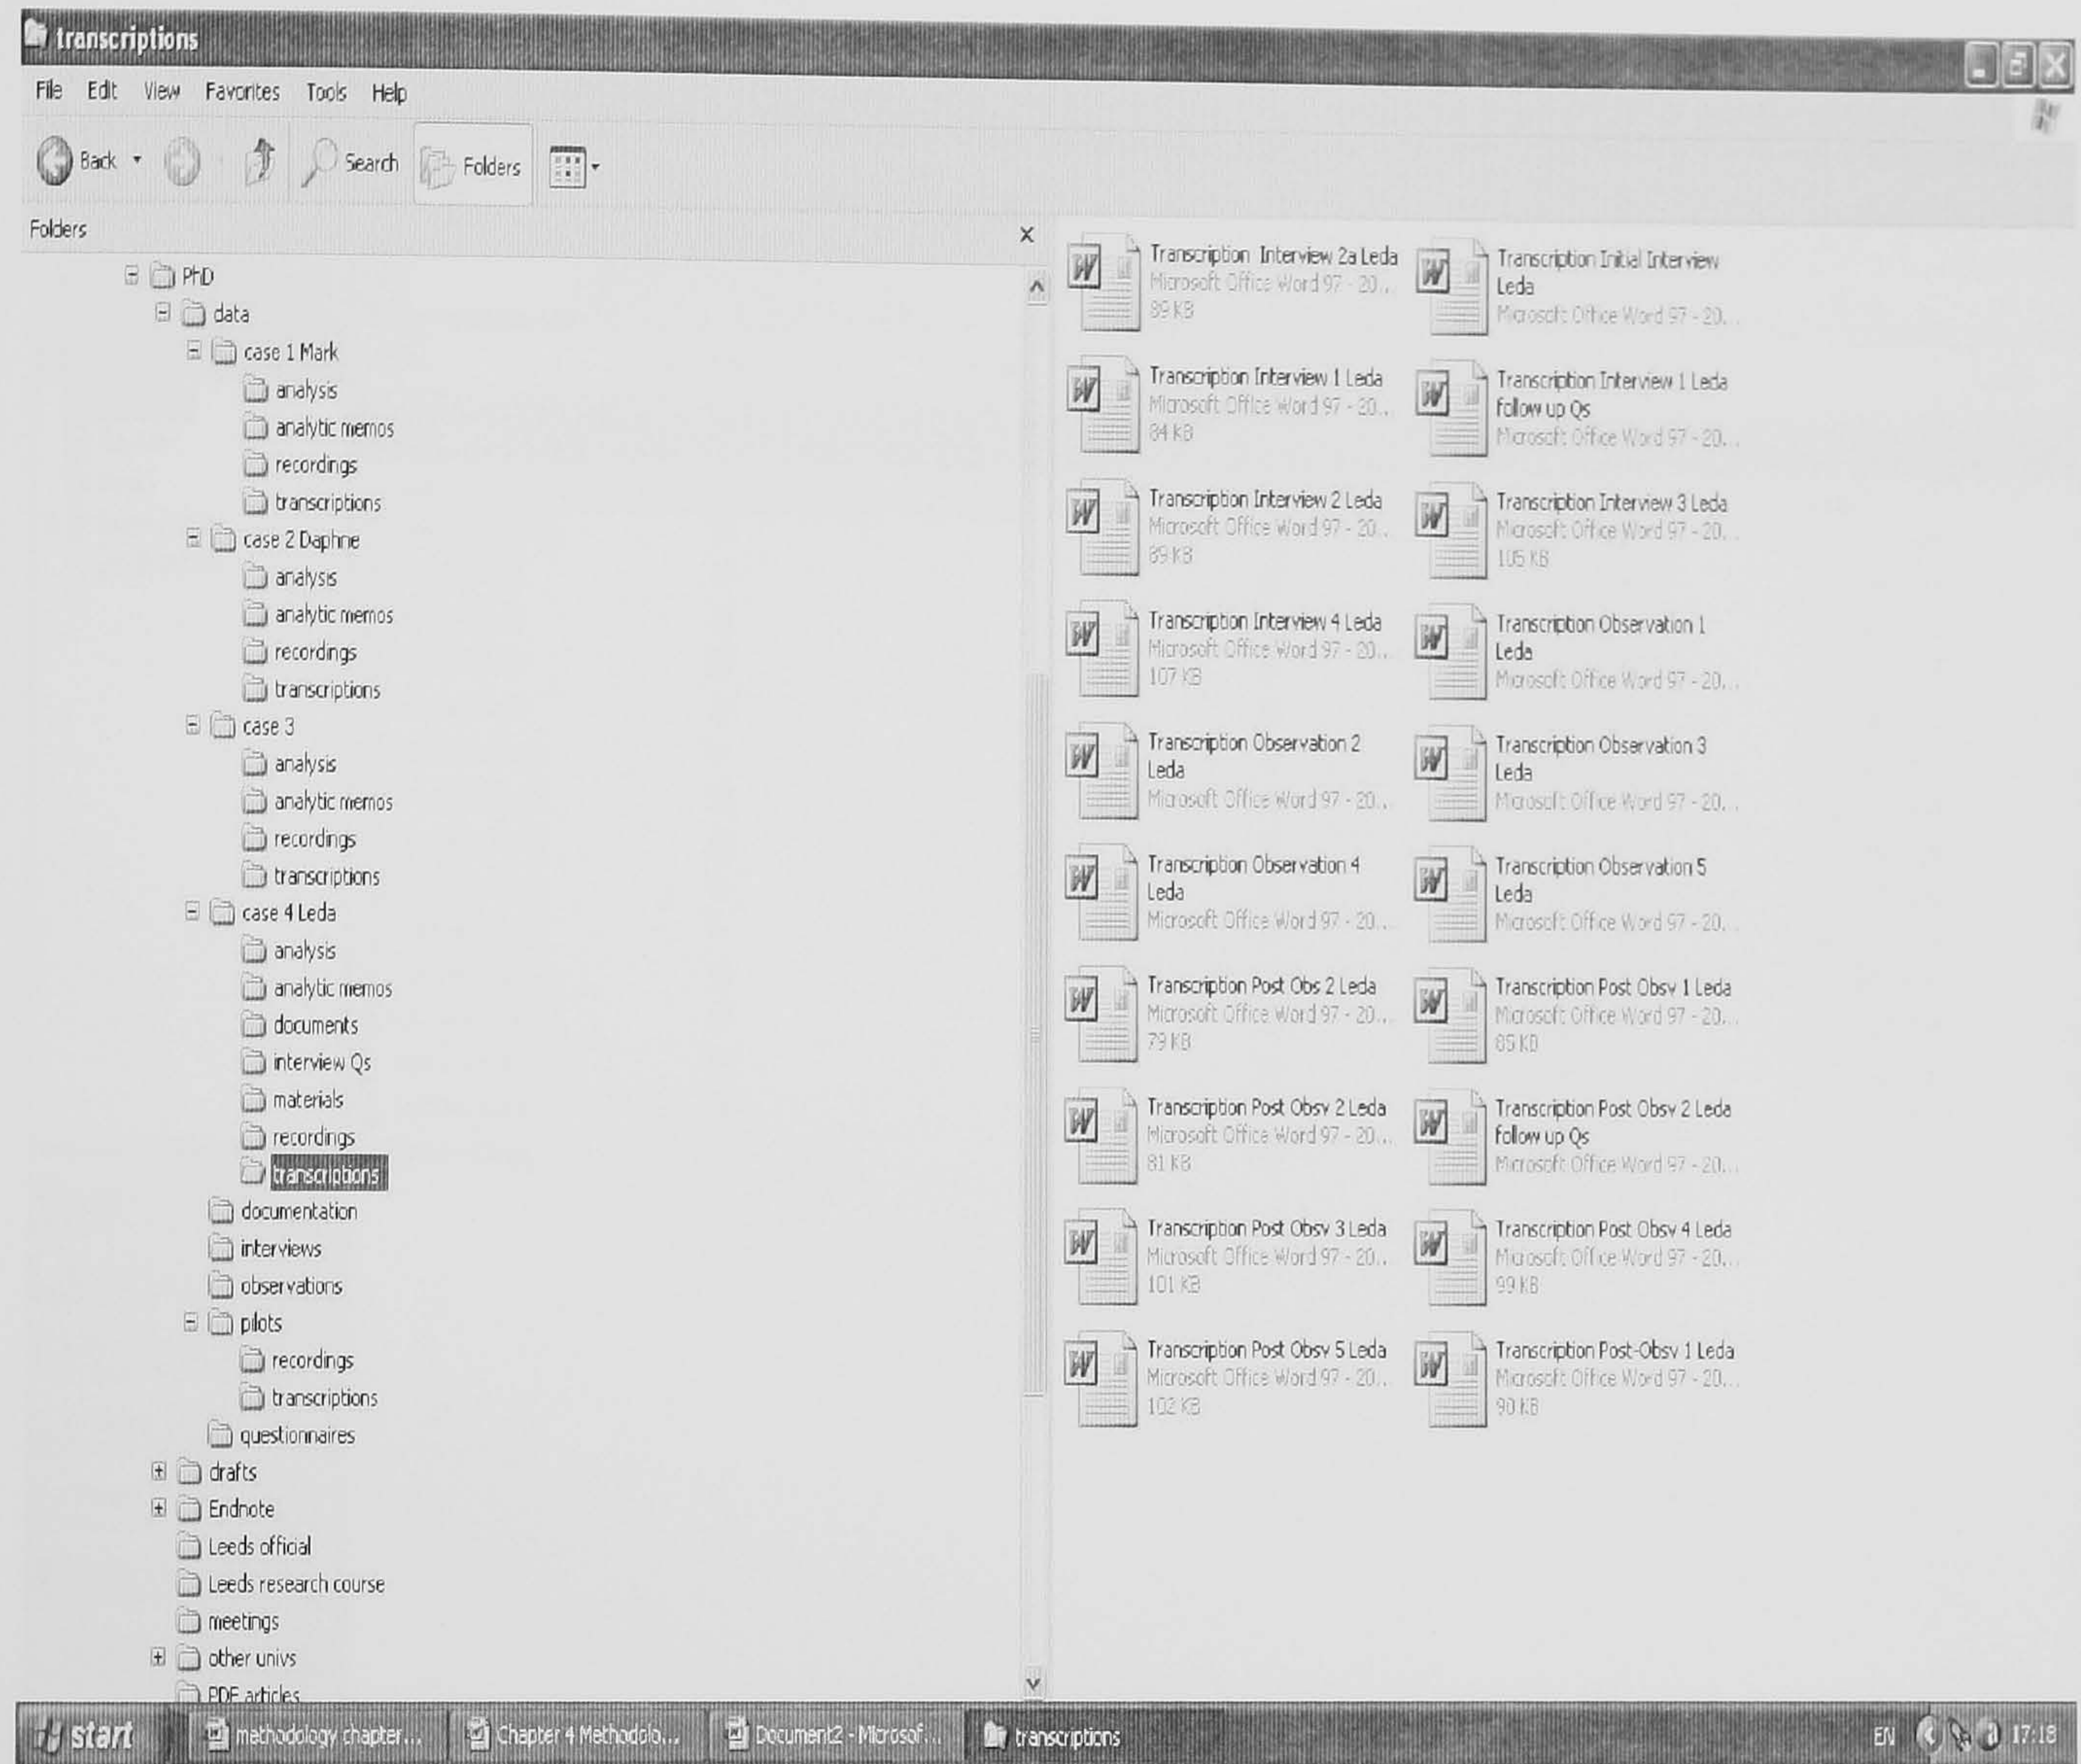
transcriptions

File Edit View Favorites Tools Help

Back Search Folders

Folders ×

PhD
data
case 1 Mark
analysis
analytic memos
recordings
transcriptions
case 2 Daphne
analysis
analytic memos
recordings
transcriptions
case 3
analysis
analytic memos
recordings
transcriptions
case 4 Leda
analysis
analytic memos
documents
interview Qs
materials
recordings
transcriptions
documentation
interviews
observations
pilots
recordings
transcriptions
questionnaires
drafts
Endnote
Leeds official
Leeds research course
meetings
other univs
PDF articles

Transcription Interview 2a Leda
Microsoft Office Word 97 - 20...
89 KB

Transcription Initial Interview Leda
Microsoft Office Word 97 - 20...

Transcription Interview 1 Leda
Microsoft Office Word 97 - 20...
84 KB

Transcription Interview 1 Leda follow up Qs
Microsoft Office Word 97 - 20...

Transcription Interview 2 Leda
Microsoft Office Word 97 - 20...
89 KB

Transcription Interview 3 Leda
Microsoft Office Word 97 - 20...
105 KB

Transcription Interview 4 Leda
Microsoft Office Word 97 - 20...
107 KB

Transcription Observation 1 Leda
Microsoft Office Word 97 - 20...

Transcription Observation 2 Leda
Microsoft Office Word 97 - 20...

Transcription Observation 3 Leda
Microsoft Office Word 97 - 20...

Transcription Observation 4 Leda
Microsoft Office Word 97 - 20...

Transcription Observation 5 Leda
Microsoft Office Word 97 - 20...

Transcription Post Obs 2 Leda
Microsoft Office Word 97 - 20...
79 KB

Transcription Post Obsv 1 Leda
Microsoft Office Word 97 - 20...
85 KB

Transcription Post Obsv 2 Leda
Microsoft Office Word 97 - 20...
81 KB

Transcription Post Obsv 2 Leda follow up Qs
Microsoft Office Word 97 - 20...

Transcription Post Obsv 3 Leda
Microsoft Office Word 97 - 20...
101 KB

Transcription Post Obsv 4 Leda
Microsoft Office Word 97 - 20...
99 KB

Transcription Post Obsv 5 Leda
Microsoft Office Word 97 - 20...
102 KB

Transcription Post-Obsv 1 Leda
Microsoft Office Word 97 - 20...
90 KB

start methodology chapter... Chapter 4 Methodolo... Document2 - Microsof... transcriptions EN 17:18